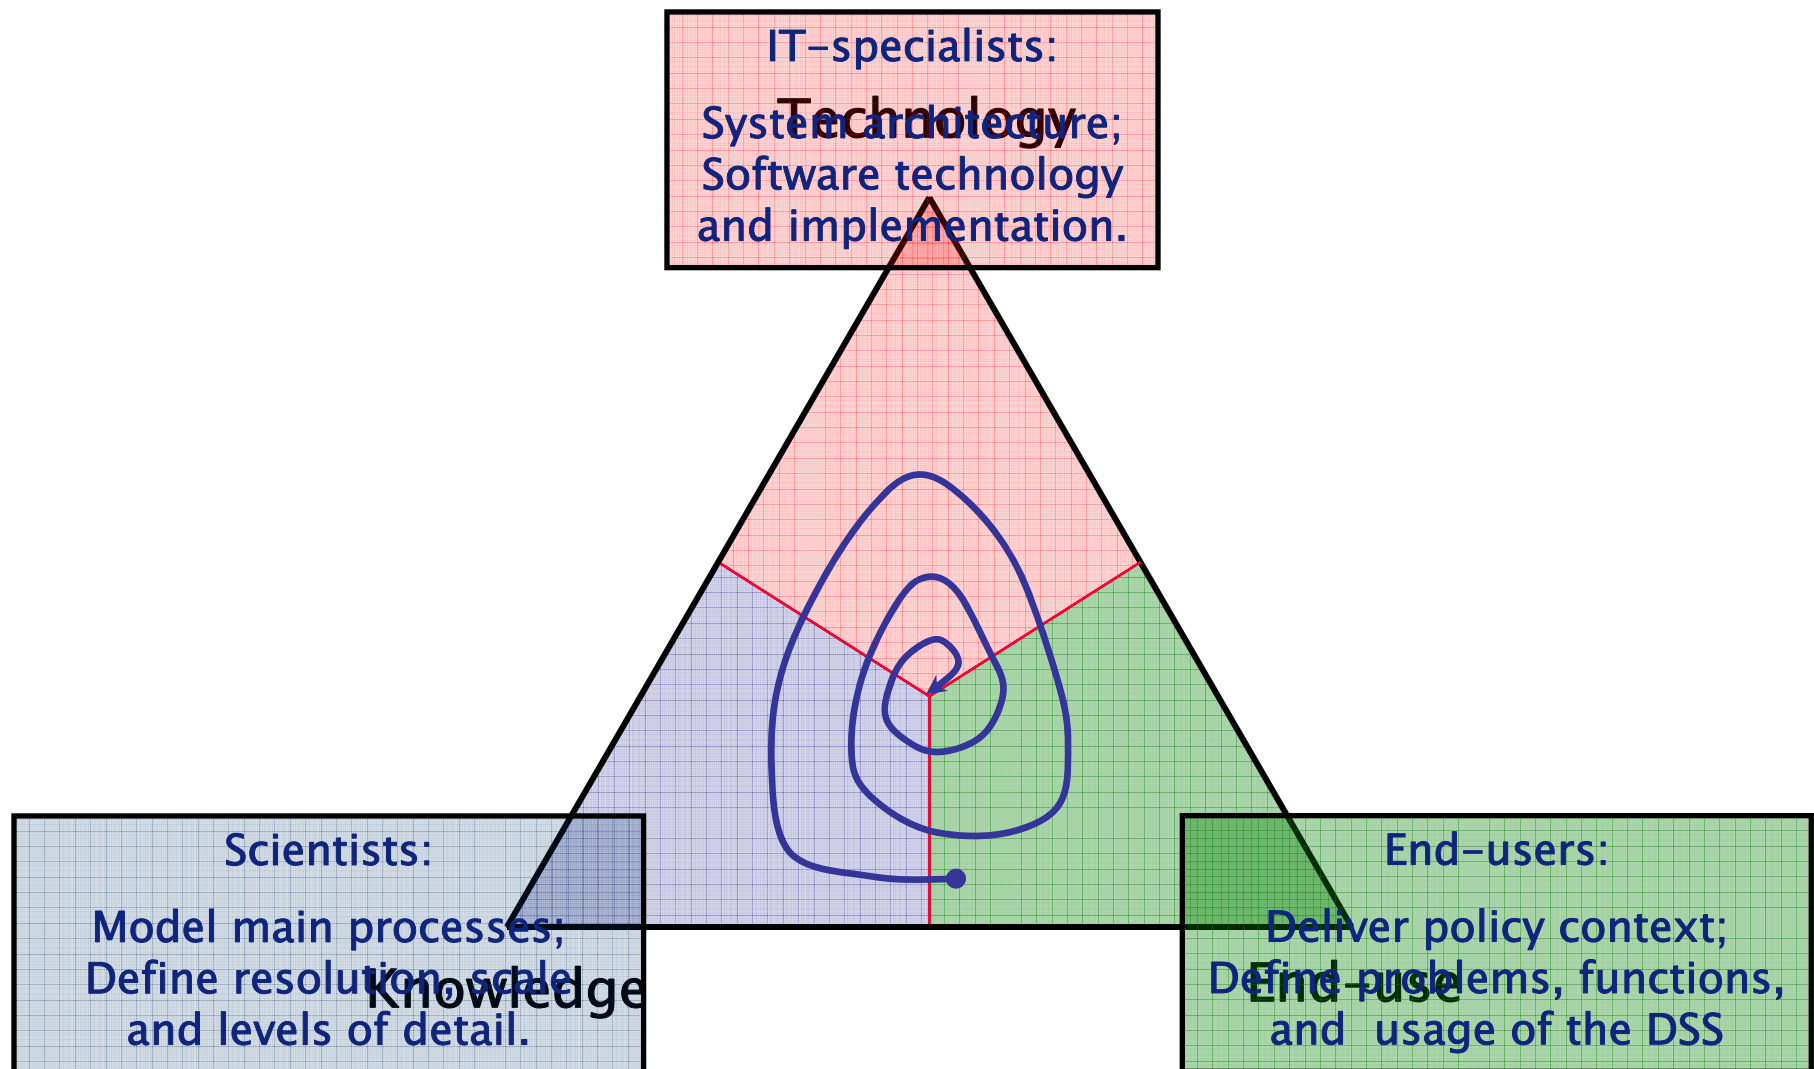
IT–specialists:

Technology

System architecture;
Software technology
and implementation.

Scientists:

Model main processes;
Define resolution, scale
and levels of detail.

Knowledge

End–users:

Deliver policy context;
Define problems, functions,
and usage of the DSS

End–use